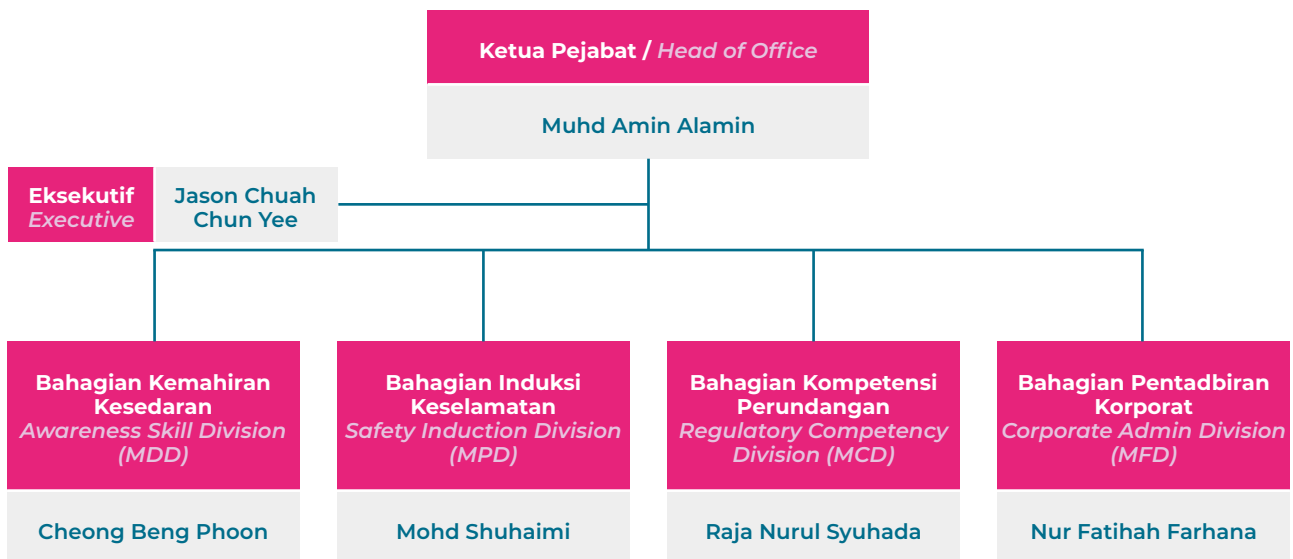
Ketua Pejabat / Head of Office

Muhd Amin Alamin

Eksekutif
Executive

Jason Chuah Chun Yee

Bahagian Kemahiran Kesedaran
Awareness Skill Division (MDD)

Cheong Beng Phoon

Bahagian Induksi Keselamatan
Safety Induction Division (MPD)

Mohd Shuhaimi

Bahagian Kompetensi Perundangan
Regulatory Competency Division (MCD)

Raja Nurul Syuhada

Bahagian Pentadbiran Korporat
Corporate Admin Division (MFD)

Nur Fatihah Farhana